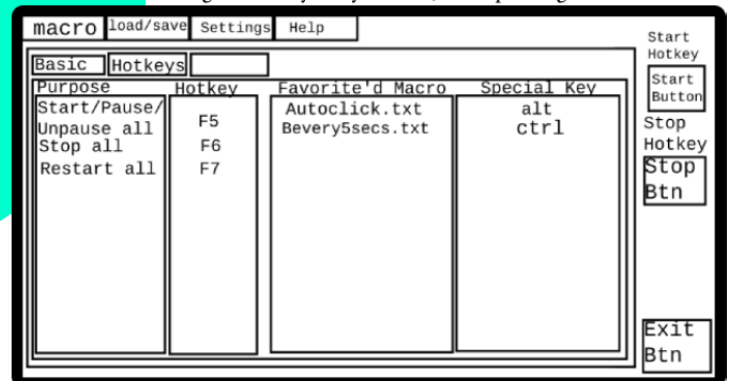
macro | load/save | Settings | Help

Basic | Hotkeys

| Purpose | Hotkey | Favorite'd Macro | Special Key |
|---|---|---|---|
| Start/Pause/ Unpause all | F5 | Autoclick.txt | alt |
| Stop all | F6 | Bevery5secs.txt | ctrl |
| Restart all | F7 | | |

Start Hotkey

Start Button

Stop Hotkey

Stop Btn

Exit Btn